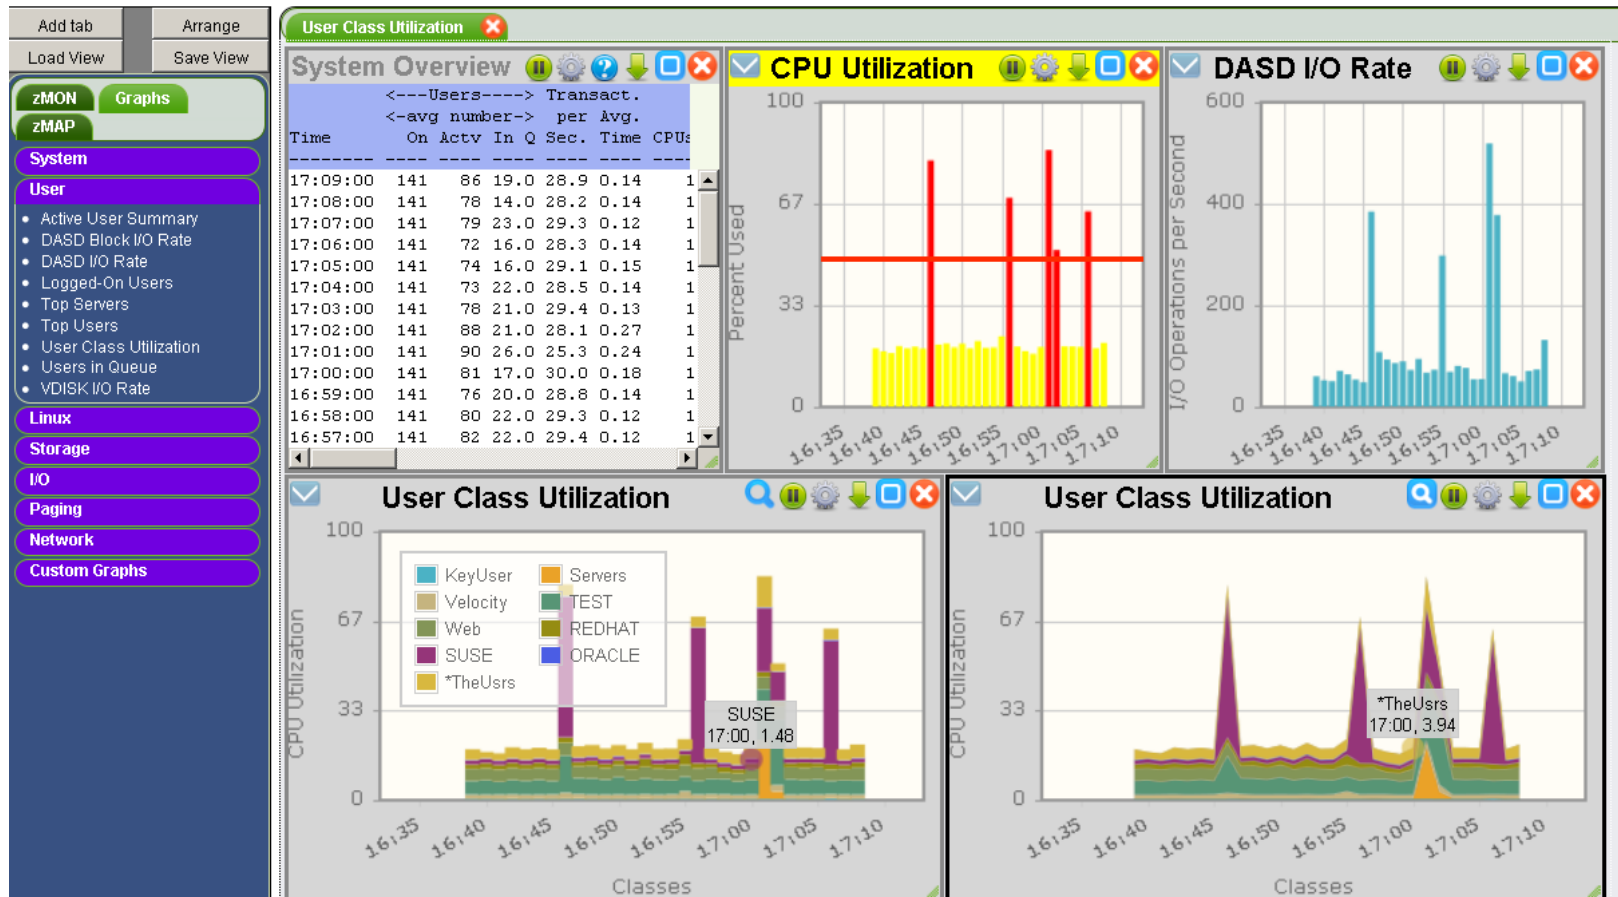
Add tab Arrange
Load View Save View

zMON Graphs
zMAP

System
User
- Active User Summary
- DASD Block I/O Rate
- DASD I/O Rate
- Logged-On Users
- Top Servers
- Top Users
- User Class Utilization
- Users in Queue
- VDISK I/O Rate

Linux
Storage
I/O
Paging
Network
Custom Graphs

User Class Utilization

System Overview

| | <---Users----> | | | Transact. | | |
|---|---|---|---|---|---|---|
| | <-avg number-> | | | per | Avg. | |
| Time | On | Actv | In Q | Sec. | Time | CPUs |
| -------- | ---- | ---- | ---- | ---- | ---- | ---- |
| 17:09:00 | 141 | 86 | 19.0 | 28.9 | 0.14 | 1 |
| 17:08:00 | 141 | 78 | 14.0 | 28.2 | 0.14 | 1 |
| 17:07:00 | 141 | 79 | 23.0 | 29.3 | 0.12 | 1 |
| 17:06:00 | 141 | 72 | 16.0 | 28.3 | 0.14 | 1 |
| 17:05:00 | 141 | 74 | 16.0 | 29.1 | 0.15 | 1 |
| 17:04:00 | 141 | 73 | 22.0 | 28.5 | 0.14 | 1 |
| 17:03:00 | 141 | 78 | 21.0 | 29.4 | 0.13 | 1 |
| 17:02:00 | 141 | 88 | 21.0 | 28.1 | 0.27 | 1 |
| 17:01:00 | 141 | 90 | 26.0 | 25.3 | 0.24 | 1 |
| 17:00:00 | 141 | 81 | 17.0 | 30.0 | 0.18 | 1 |
| 16:59:00 | 141 | 76 | 20.0 | 28.8 | 0.14 | 1 |
| 16:58:00 | 141 | 80 | 22.0 | 29.3 | 0.12 | 1 |
| 16:57:00 | 141 | 82 | 22.0 | 29.4 | 0.12 | 1 |

CPU Utilization
100
67
33
0
Percent Used
16:35 16:40 16:45 16:50 16:55 17:00 17:05 17:10

DASD I/O Rate
600
400
200
0
I/O Operations per Second
16:35 16:40 16:45 16:50 16:55 17:00 17:05 17:10

User Class Utilization
100
67
33
0
CPU Utilization
KeyUser Servers
Velocity TEST
Web REDHAT
SUSE ORACLE
*TheUsrs
SUSE
17:00, 1.48
16:35 16:40 16:45 16:50 16:55 17:00 17:05 17:10
Classes

User Class Utilization
100
67
33
0
CPU Utilization
*TheUsrs
17:00, 3.94
16:35 16:40 16:45 16:50 16:55 17:00 17:05 17:10
Classes